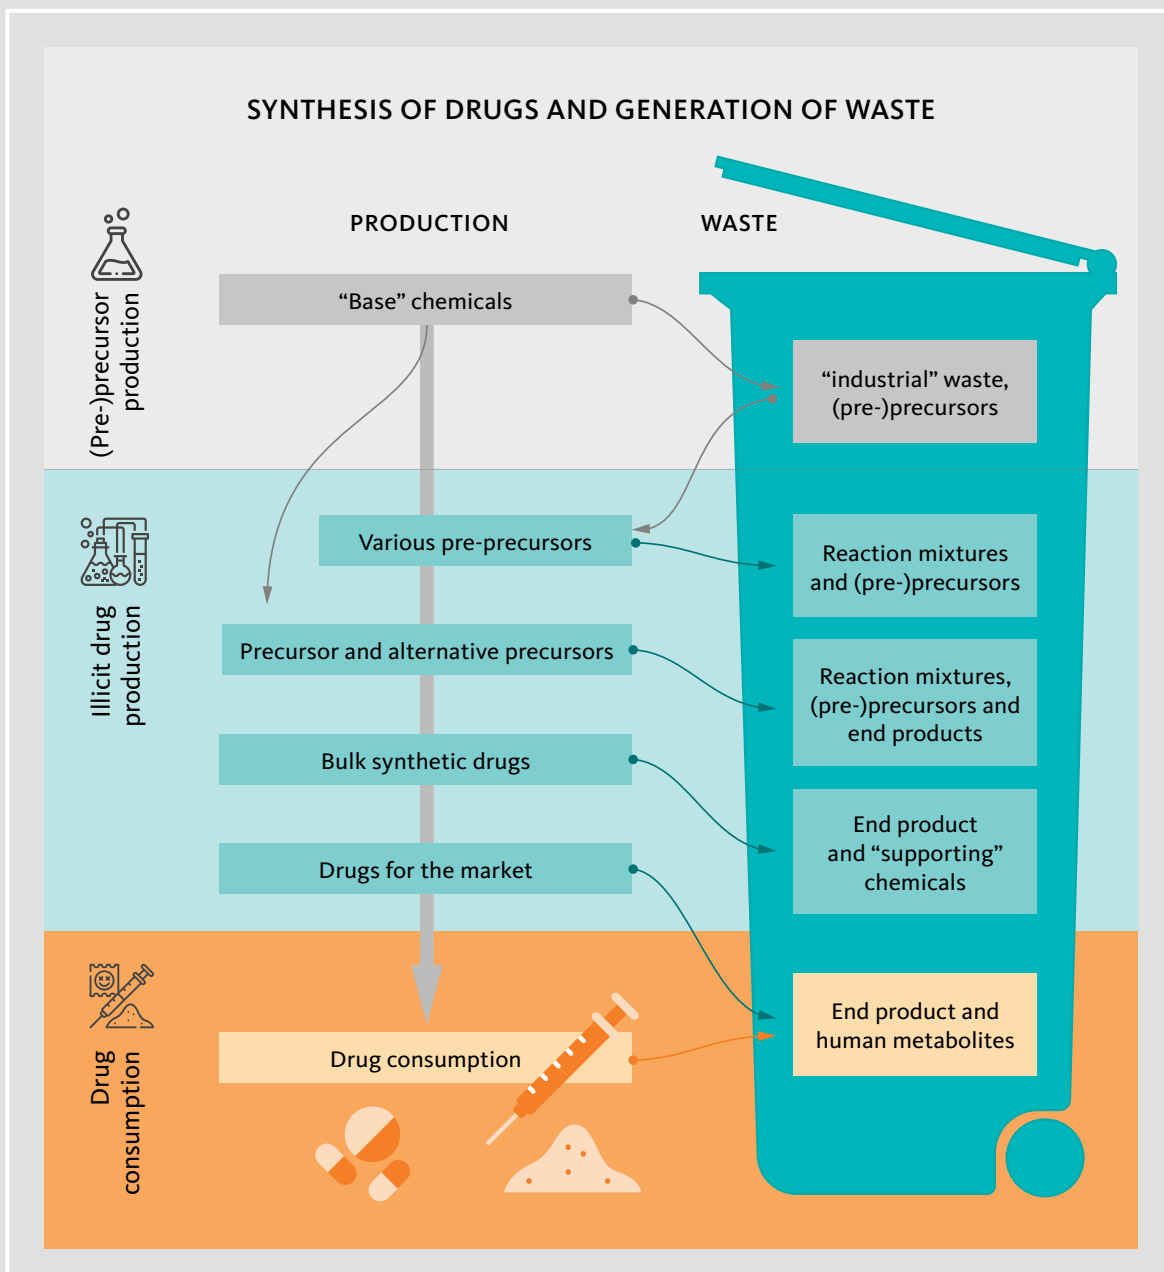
SYNTHESIS OF DRUGS AND GENERATION OF WASTE

(Pre-)precursor production

PRODUCTION

WASTE

“Base” chemicals

“industrial” waste, (pre-)precursors

Illicit drug production

Various pre-precursors

Reaction mixtures and (pre-)precursors

Precursor and alternative precursors

Reaction mixtures, (pre-)precursors and end products

Bulk synthetic drugs

End product and “supporting” chemicals

Drugs for the market

Drug consumption

Drug consumption

End product and human metabolites